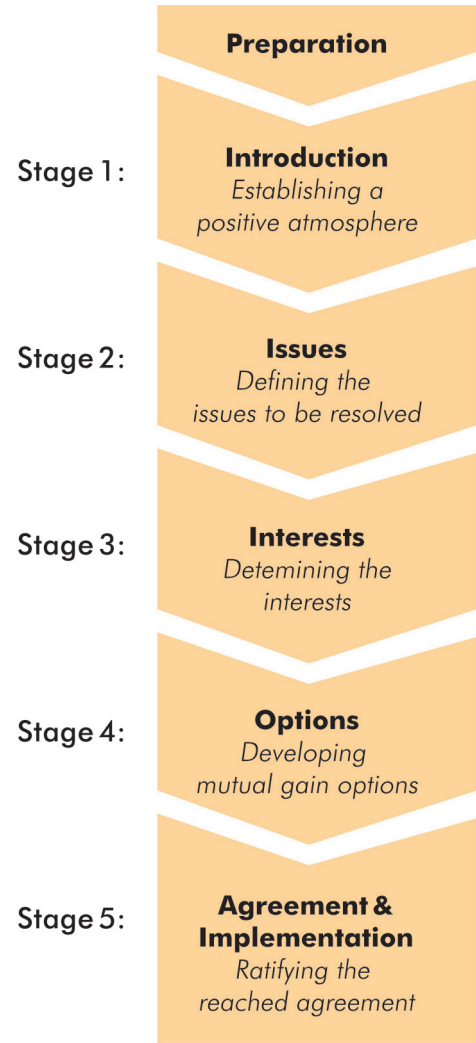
Preparation

Stage 1:
Introduction
Establishing a positive atmosphere

Stage 2:
Issues
Defining the issues to be resolved

Stage 3:
Interests
Detemining the interests

Stage 4:
Options
Developing mutual gain options

Stage 5:
Agreement & Implementation
Ratifying the reached agreement